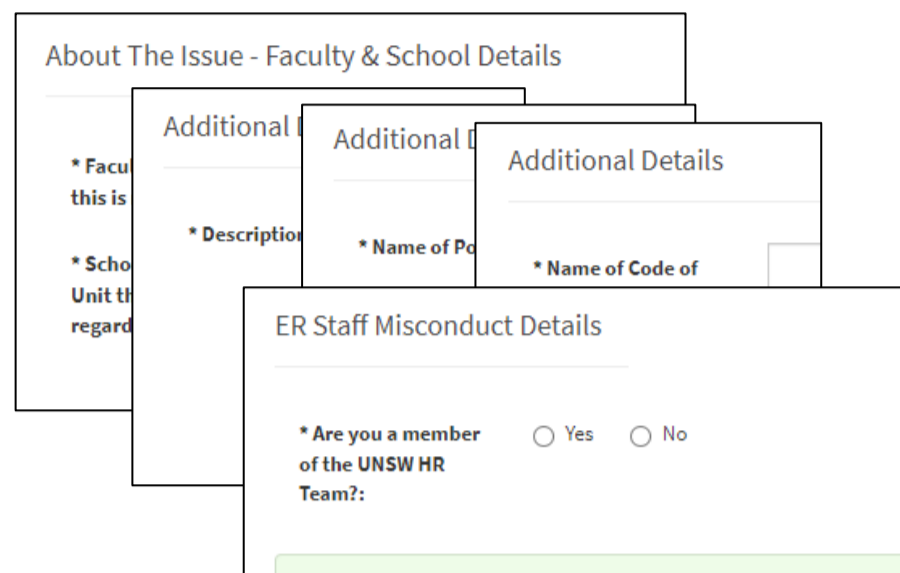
About The Issue - Faculty & School Details

* Facul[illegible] this is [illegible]

* Scho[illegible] Unit th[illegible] regard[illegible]

Additional D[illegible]

* Descriptio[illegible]

Additional D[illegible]

* Name of Po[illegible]

Additional Details

* Name of Code of

ER Staff Misconduct Details

* Are you a member of the UNSW HR Team?:

Yes

No